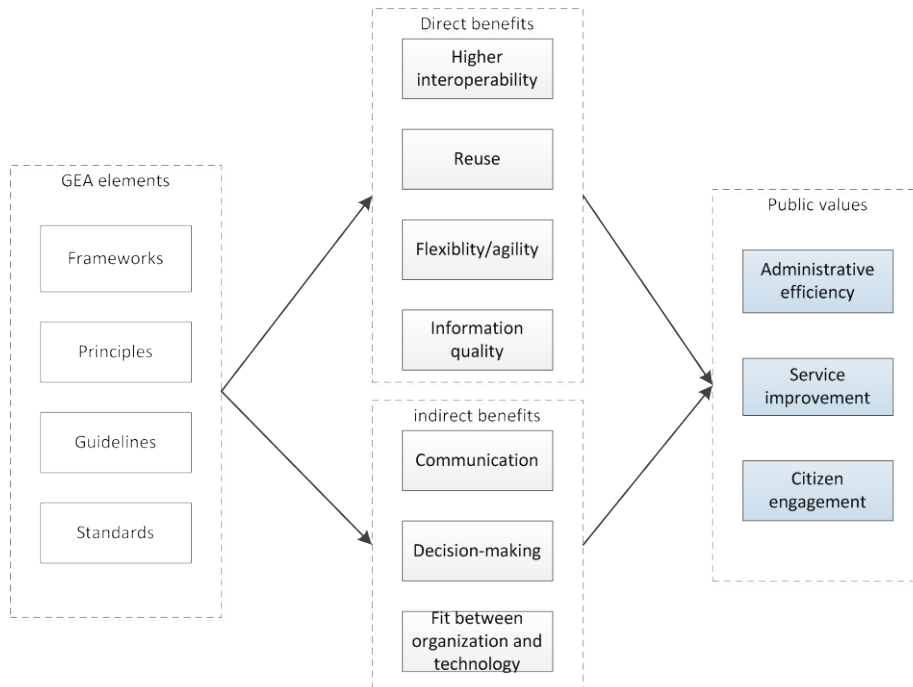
GEA elements

Frameworks

Principles

Guidelines

Standards

Direct benefits

Higher interoperability

Reuse

Flexiblity/agility

Information quality

indirect benefits

Communication

Decision-making

Fit between organization and technology

Public values

Administrative efficiency

Service improvement

Citizen engagement